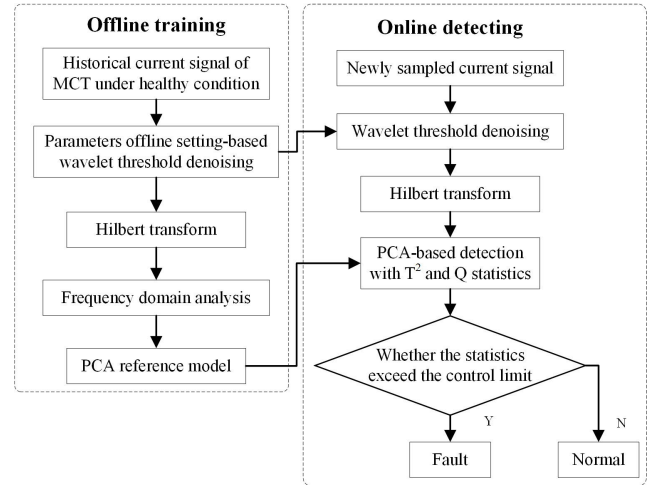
Offline training

Historical current signal of MCT under healthy condition

Parameters offline setting-based wavelet threshold denoising

Hilbert transform

Frequency domain analysis

PCA reference model

Online detecting

Newly sampled current signal

Wavelet threshold denoising

Hilbert transform

PCA-based detection with $T^2$ and Q statistics

Whether the statistics exceed the control limit

Y

N

Fault

Normal